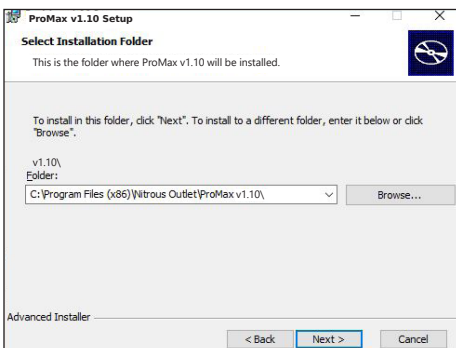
ProMax v1.10 Setup

Select Installation Folder

This is the folder where ProMax v1.10 will be installed.

To install in this folder, click "Next". To install to a different folder, enter it below or click "Browse".

v1.10\
Folder:

C:\Program Files (x86)\Nitrous Outlet\ProMax v1.10\

Browse...

Advanced Installer

< Back

Next >

Cancel